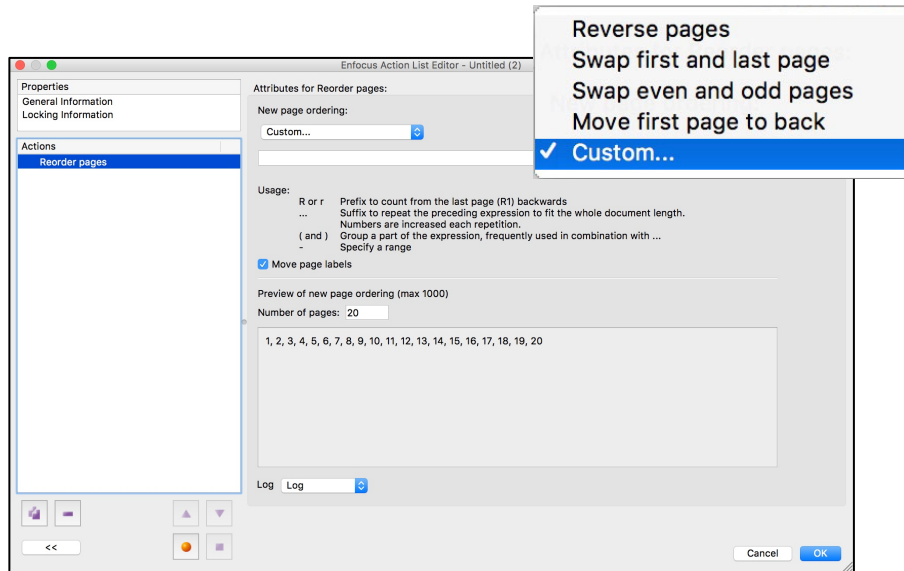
Reverse pages
Swap first and last page
Swap even and odd pages
Move first page to back
✓ Custom...

Enfocus Action List Editor - Untitled (2)

Properties
General Information
Locking Information

Actions
Reorder pages

Attributes for Reorder pages:

New page ordering:
Custom...

Usage:
R or r Prefix to count from the last page (R1) backwards
... Suffix to repeat the preceding expression to fit the whole document length. Numbers are increased each repetition.
( and ) Group a part of the expression, frequently used in combination with ...
- Specify a range

Move page labels

Preview of new page ordering (max 1000)
Number of pages: 20

1, 2, 3, 4, 5, 6, 7, 8, 9, 10, 11, 12, 13, 14, 15, 16, 17, 18, 19, 20

Log Log

<<

Cancel OK